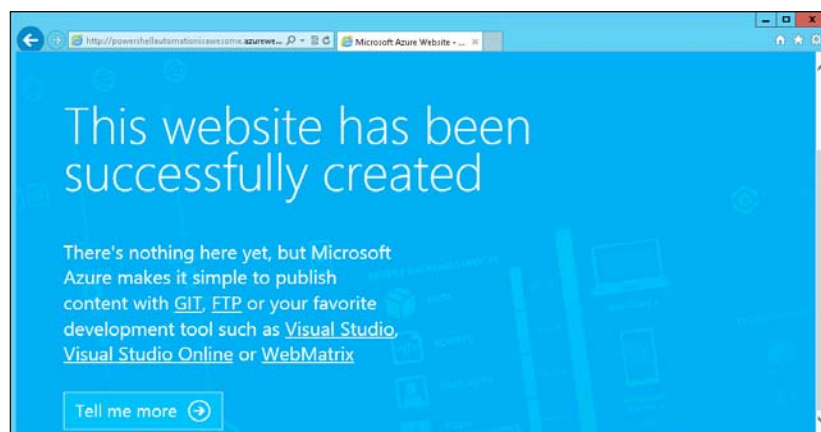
http://powershellautomationisawesome.azurewe...

Microsoft Azure Website - ...

This website has been successfully created

There's nothing here yet, but Microsoft Azure makes it simple to publish content with GIT, FTP or your favorite development tool such as Visual Studio, Visual Studio Online or WebMatrix

Tell me more